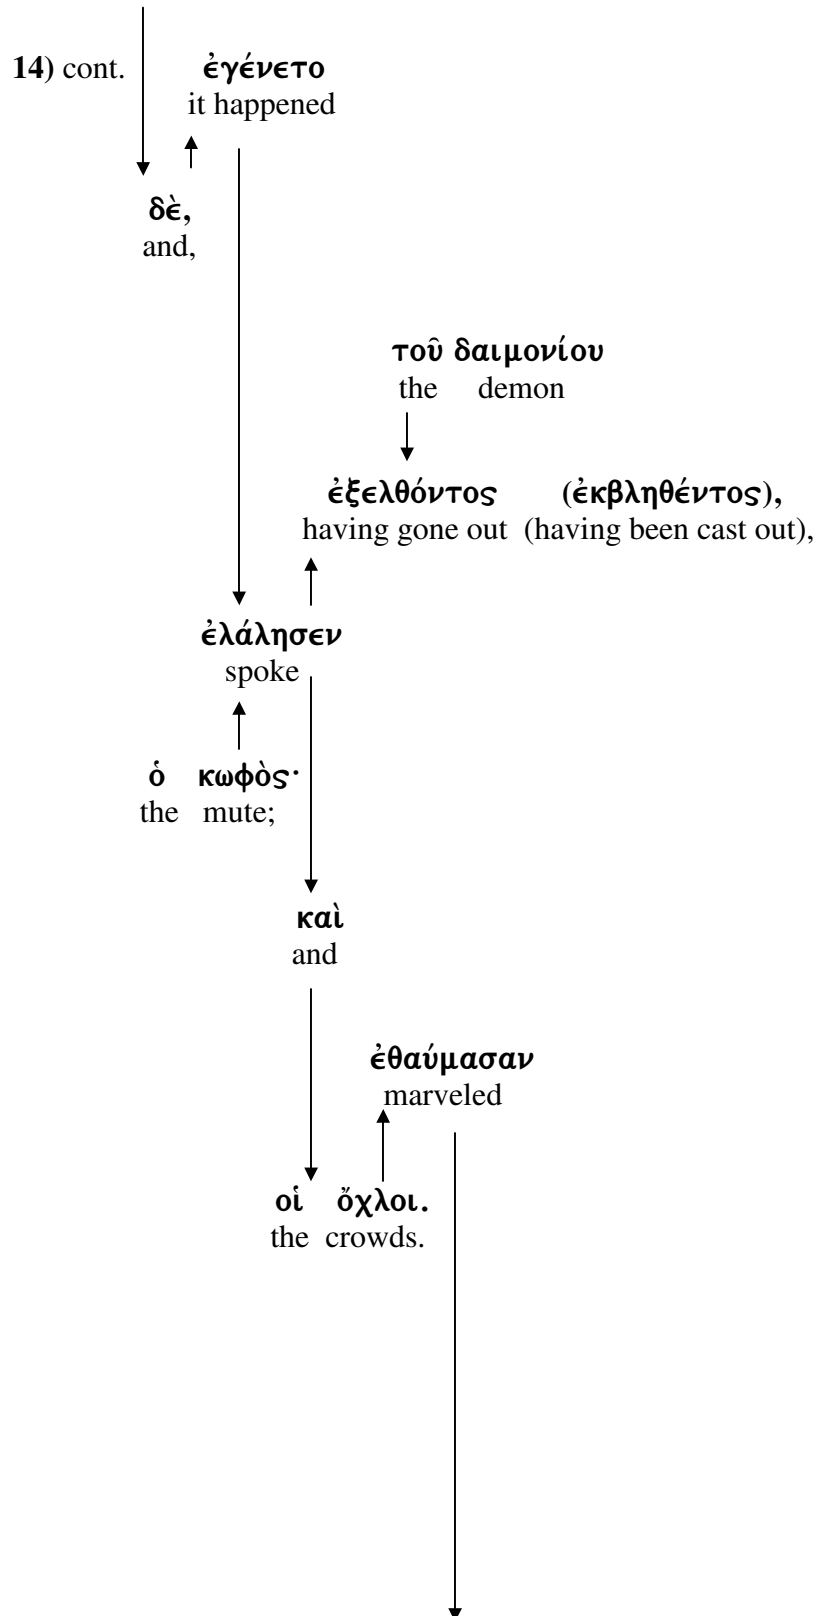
**14)** cont. **ἐγένετο**
it happened

**δὲ,**
and,

**τοῦ δαιμονίου**
the demon

**ἐξελθόντος** (**ἐκβληθέντος**),
having gone out (having been cast out),

**ἐλάλησεν**
spoke

**ὁ κωφὸς·**
the mute;

**καὶ**
and

**ἐθαύμασαν**
marveled

**οἱ ὄχλοι.**
the crowds.